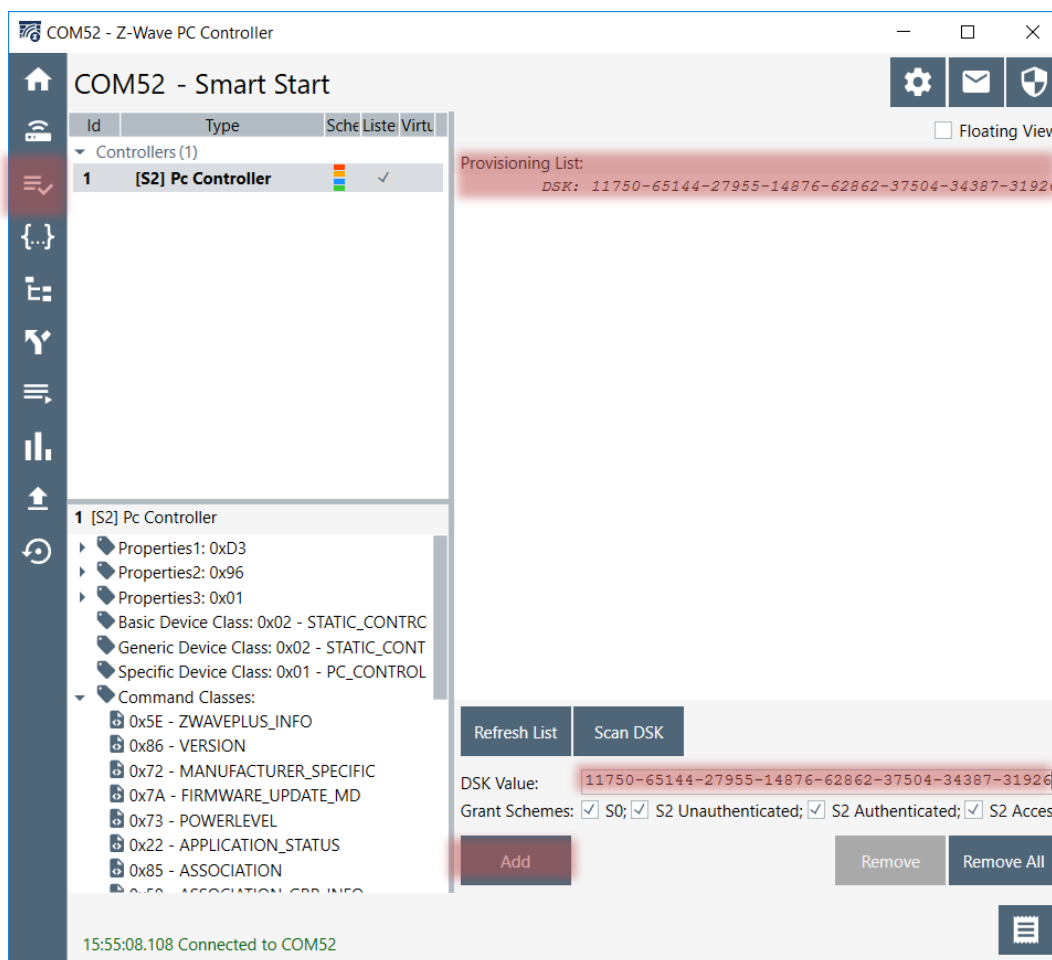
COM52 - Z-Wave PC Controller

COM52 - Smart Start

| Id | Type | Sche | Liste | Virtu |
|---|---|---|---|---|
| Controllers (1) | | | | |
| 1 | [S2] Pc Controller | | ✓ | |

Floating View

Provisioning List:
DSK: 11750-65144-27955-14876-62862-37504-34387-3192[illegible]

1 [S2] Pc Controller
Properties1: 0xD3
Properties2: 0x96
Properties3: 0x01
Basic Device Class: 0x02 - STATIC_CONTRC
Generic Device Class: 0x02 - STATIC_CONT
Specific Device Class: 0x01 - PC_CONTROL
Command Classes:
0x5E - ZWAVEPLUS_INFO
0x86 - VERSION
0x72 - MANUFACTURER_SPECIFIC
0x7A - FIRMWARE_UPDATE_MD
0x73 - POWERLEVEL
0x22 - APPLICATION_STATUS
0x85 - ASSOCIATION
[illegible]

Refresh List
Scan DSK
DSK Value: 11750-65144-27955-14876-62862-37504-34387-31926
Grant Schemes: ✓ S0; ✓ S2 Unauthenticated; ✓ S2 Authenticated; ✓ S2 Acces
Add
Remove
Remove All

15:55:08.108 Connected to COM52